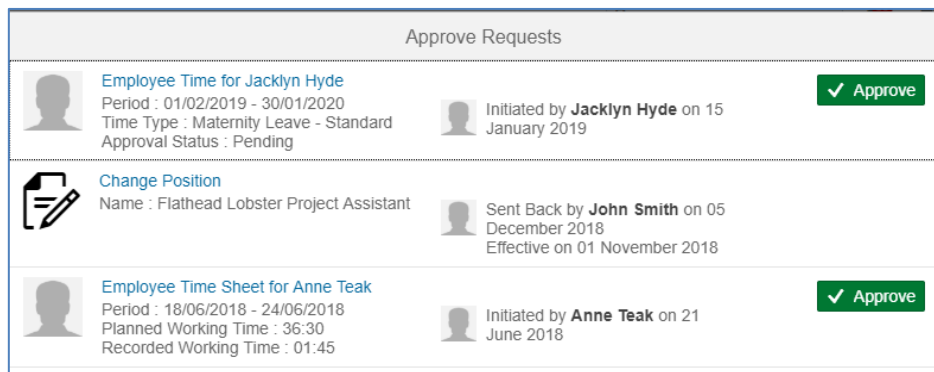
Approve Requests

Employee Time for Jacklyn Hyde
Period : 01/02/2019 - 30/01/2020
Time Type : Maternity Leave - Standard
Approval Status : Pending

Initiated by **Jacklyn Hyde** on 15 January 2019

✓ Approve

Change Position
Name : Flathead Lobster Project Assistant

Sent Back by **John Smith** on 05 December 2018
Effective on 01 November 2018

Employee Time Sheet for Anne Teak
Period : 18/06/2018 - 24/06/2018
Planned Working Time : 36:30
Recorded Working Time : 01:45

Initiated by **Anne Teak** on 21 June 2018

✓ Approve